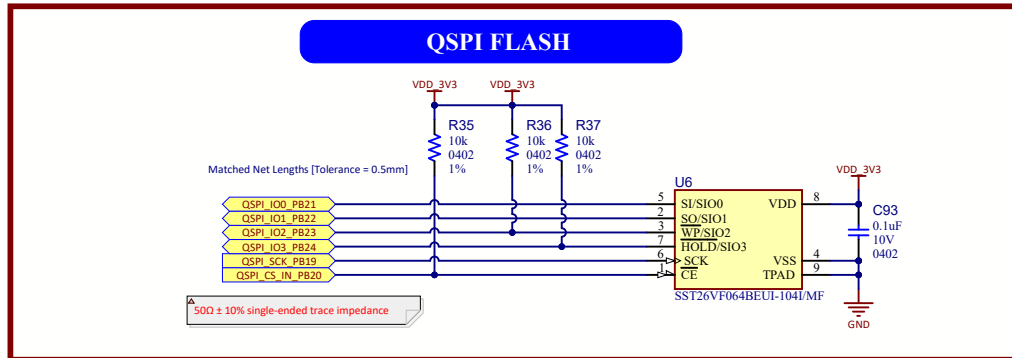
QSPI FLASH

VDD_3V3

VDD_3V3

R35
10k
0402
1%

R36
10k
0402
1%

R37
10k
0402
1%

Matched Net Lengths [Tolerance = 0.5mm]

U6

VDD_3V3

QSPI_IO0_PB21
QSPI_IO1_PB22
QSPI_IO2_PB23
QSPI_IO3_PB24
QSPI_SCK_PB19
QSPI_CS_IN_PB20

5 SI/SIO0
2 SO/SIO1
3 WP/SIO2
7 HOLD/SIO3
6 SCK
1 CE

VDD 8
VSS 4
TPAD 9

SST26VF064BEUI-104I/MF

C93
0.1uF
10V
0402

GND

50Ω ± 10% single-ended trace impedance